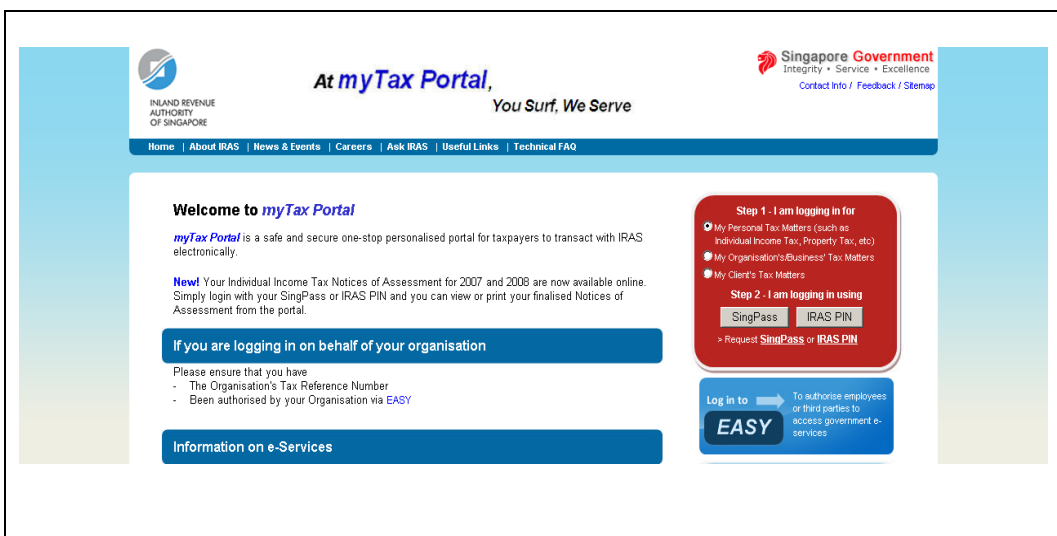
INLAND REVENUE AUTHORITY OF SINGAPORE

At myTax Portal,
You Surf, We Serve

Singapore Government
Integrity • Service • Excellence
Contact Info / Feedback / Sitemap

Home | About IRAS | News & Events | Careers | Ask IRAS | Useful Links | Technical FAQ

Welcome to myTax Portal

myTax Portal is a safe and secure one-stop personalised portal for taxpayers to transact with IRAS electronically.

New! Your Individual Income Tax Notices of Assessment for 2007 and 2008 are now available online. Simply login with your SingPass or IRAS PIN and you can view or print your finalised Notices of Assessment from the portal.

If you are logging in on behalf of your organisation

Please ensure that you have
- The Organisation's Tax Reference Number
- Been authorised by your Organisation via EASY

Information on e-Services

Step 1 - I am logging in for
My Personal Tax Matters (such as Individual Income Tax, Property Tax, etc)
My Organisation's/Business' Tax Matters
My Client's Tax Matters
Step 2 - I am logging in using
SingPass
IRAS PIN
> Request SingPass or IRAS PIN

Log in to
EASY
To authorise employees or third parties to access government e-services